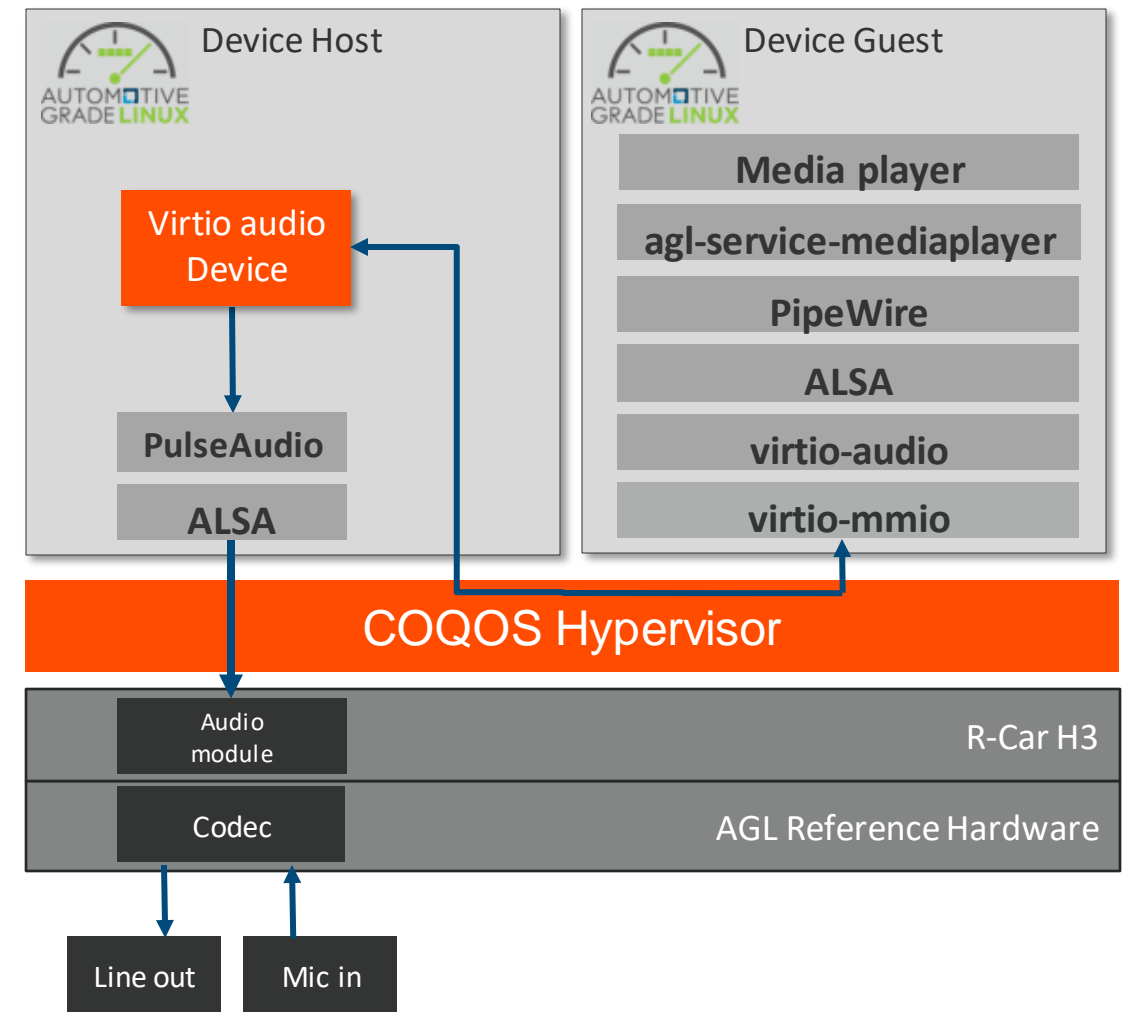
AUTOMOTIVE GRADE LINUX

Device Host

Virtio audio Device

PulseAudio

ALSA

AUTOMOTIVE GRADE LINUX

Device Guest

Media player

agl-service-mediaplayer

PipeWire

ALSA

virtio-audio

virtio-mmio

COQOS Hypervisor

Audio module

R-Car H3

Codec

AGL Reference Hardware

Line out

Mic in